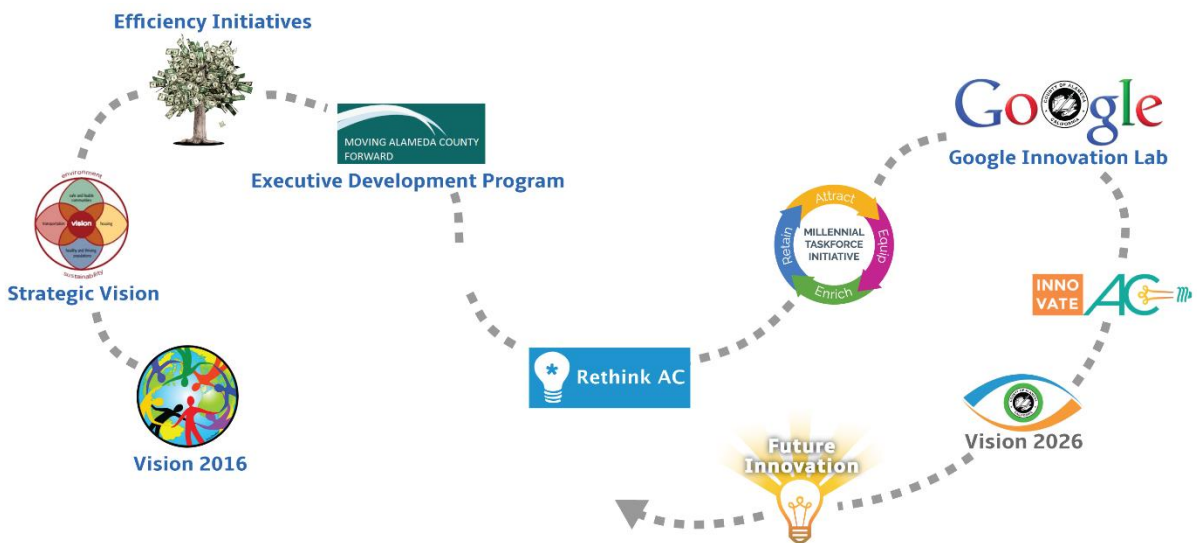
Efficiency Initiatives

MOVING ALAMEDA COUNTY FORWARD

Executive Development Program

environment

vision

sustainability

Strategic Vision

Vision 2016

Google

Google Innovation Lab

Attract

Equip

Enrich

Retain

MILLENNIAL TASKFORCE INITIATIVE

INNO VATE AC

Rethink AC

Vision 2026

Future Innovation